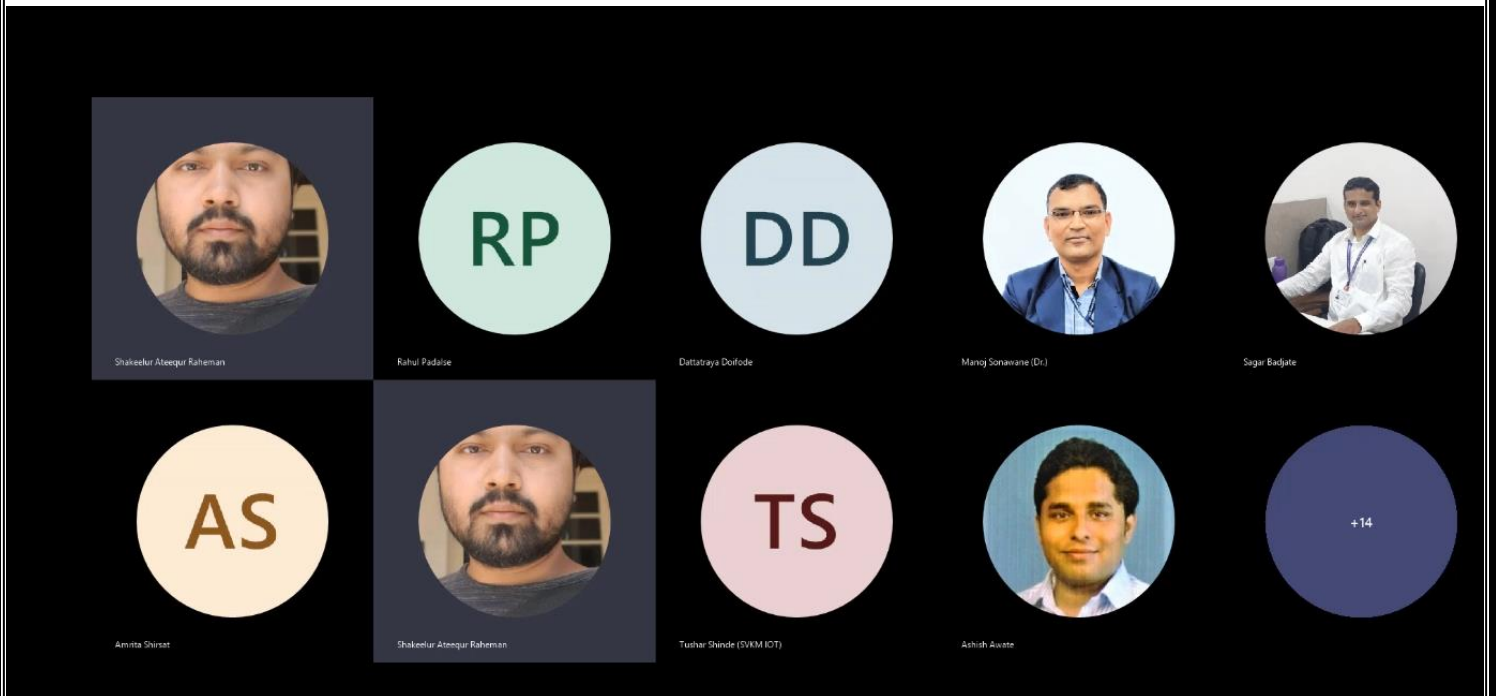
Shakeelur Ateequr Raheman

RP

Rahul Padalse

DD

Dattatraya Doifode

Manoj Sonawane (Dr.)

Sagar Badjate

AS

Amrita Shirsat

Shakeelur Ateequr Raheman

TS

Tushar Shinde (SVKM IOT)

Ashish Awate

+14